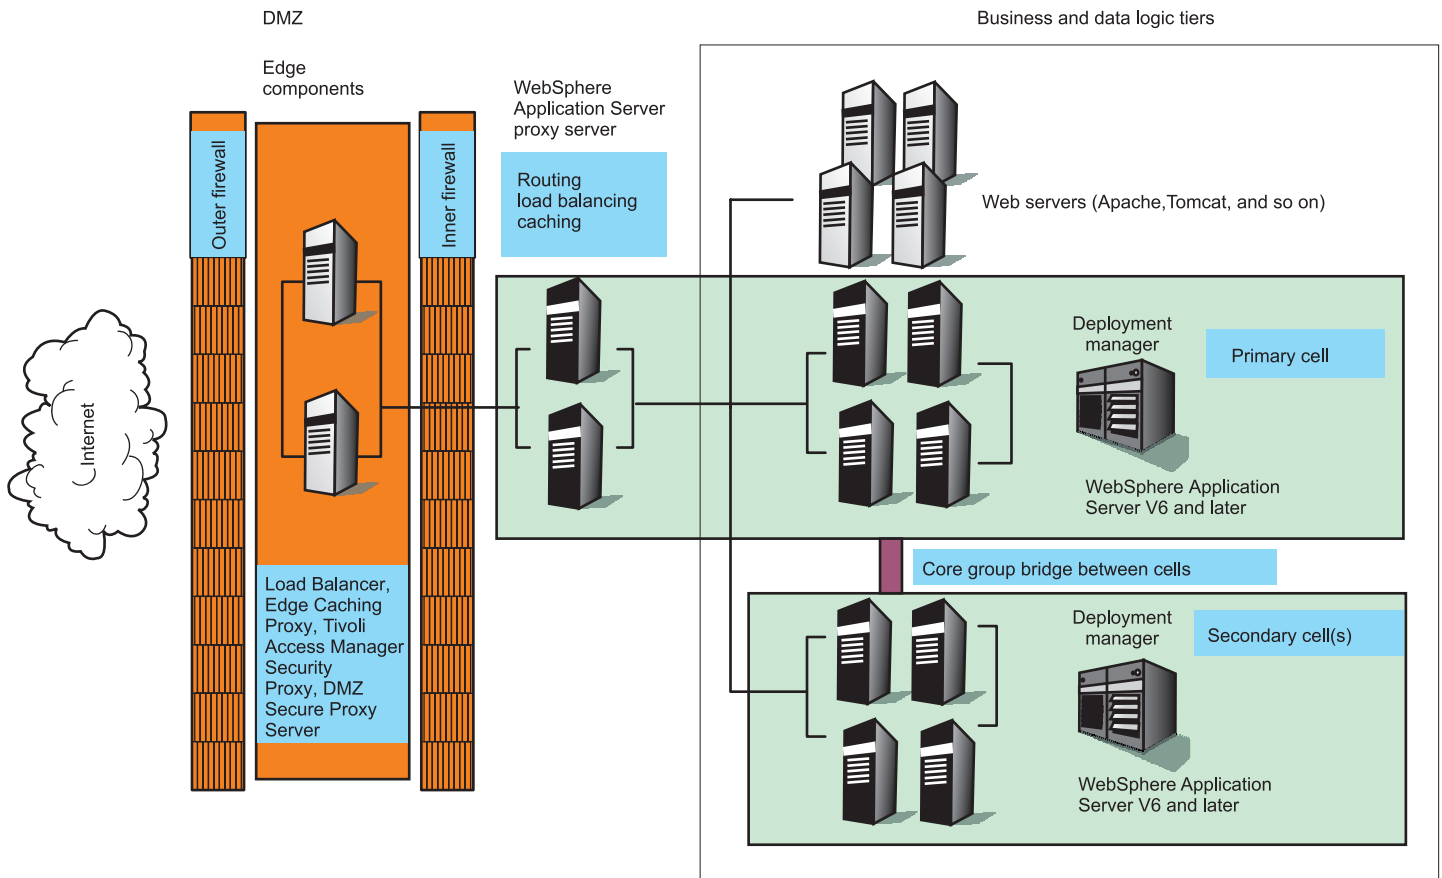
DMZ

Business and data logic tiers

Edge components

WebSphere Application Server proxy server

Routing load balancing caching

Outer firewall

Inner firewall

Internet

Web servers (Apache,Tomcat, and so on)

Deployment manager

Primary cell

WebSphere Application Server V6 and later

Load Balancer, Edge Caching Proxy, Tivoli Access Manager Security Proxy, DMZ Secure Proxy Server

Core group bridge between cells

Deployment manager

Secondary cell(s)

WebSphere Application Server V6 and later